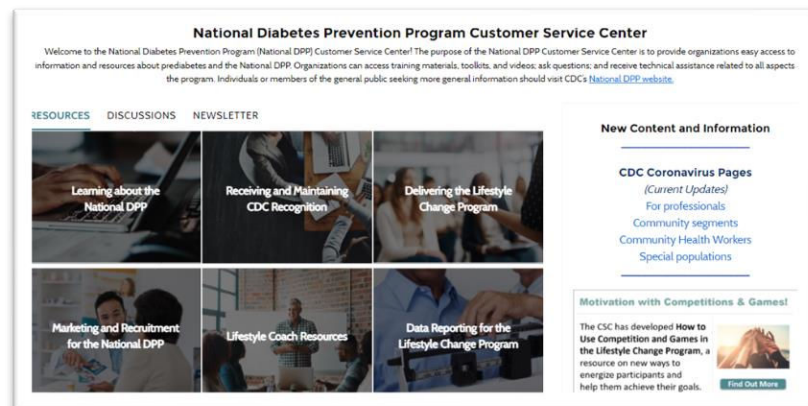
National Diabetes Prevention Program Customer Service Center

Welcome to the National Diabetes Prevention Program (National DPP) Customer Service Center! The purpose of the National DPP Customer Service Center is to provide organizations easy access to information and resources about prediabetes and the National DPP. Organizations can access training materials, toolkits, and videos; ask questions; and receive technical assistance related to all aspects the program. Individuals or members of the general public seeking more general information should visit CDC's National DPP website.

RESOURCES DISCUSSIONS NEWSLETTER

Learning about the National DPP

Receiving and Maintaining CDC Recognition

Delivering the Lifestyle Change Program

Marketing and Recruitment for the National DPP

Lifestyle Coach Resources

Data Reporting for the Lifestyle Change Program

New Content and Information

CDC Coronavirus Pages
(Current Updates)
For professionals
Community segments
Community Health Workers
Special populations

Motivation with Competitions & Games!

The CSC has developed How to Use Competition and Games in the Lifestyle Change Program, a resource on new ways to energize participants and help them achieve their goals.

Find Out More